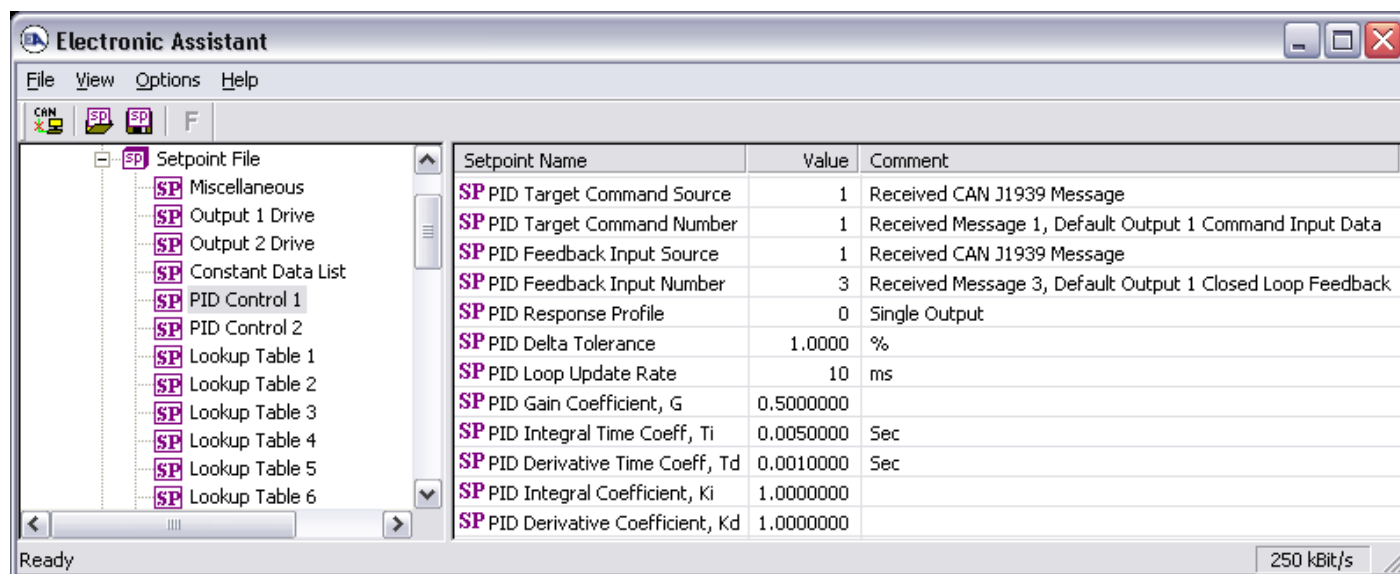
Electronic Assistant

File View Options Help

CAN SP SP F

Setpoint File
SP Miscellaneous
SP Output 1 Drive
SP Output 2 Drive
SP Constant Data List
SP PID Control 1
SP PID Control 2
SP Lookup Table 1
SP Lookup Table 2
SP Lookup Table 3
SP Lookup Table 4
SP Lookup Table 5
SP Lookup Table 6

| Setpoint Name | Value | Comment |
|---|---|---|
| SP PID Target Command Source | 1 | Received CAN J1939 Message |
| SP PID Target Command Number | 1 | Received Message 1, Default Output 1 Command Input Data |
| SP PID Feedback Input Source | 1 | Received CAN J1939 Message |
| SP PID Feedback Input Number | 3 | Received Message 3, Default Output 1 Closed Loop Feedback |
| SP PID Response Profile | 0 | Single Output |
| SP PID Delta Tolerance | 1.0000 | % |
| SP PID Loop Update Rate | 10 | ms |
| SP PID Gain Coefficient, G | 0.5000000 | |
| SP PID Integral Time Coeff, Ti | 0.0050000 | Sec |
| SP PID Derivative Time Coeff, Td | 0.0010000 | Sec |
| SP PID Integral Coefficient, Ki | 1.0000000 | |
| SP PID Derivative Coefficient, Kd | 1.0000000 | |

Ready 250 kBit/s